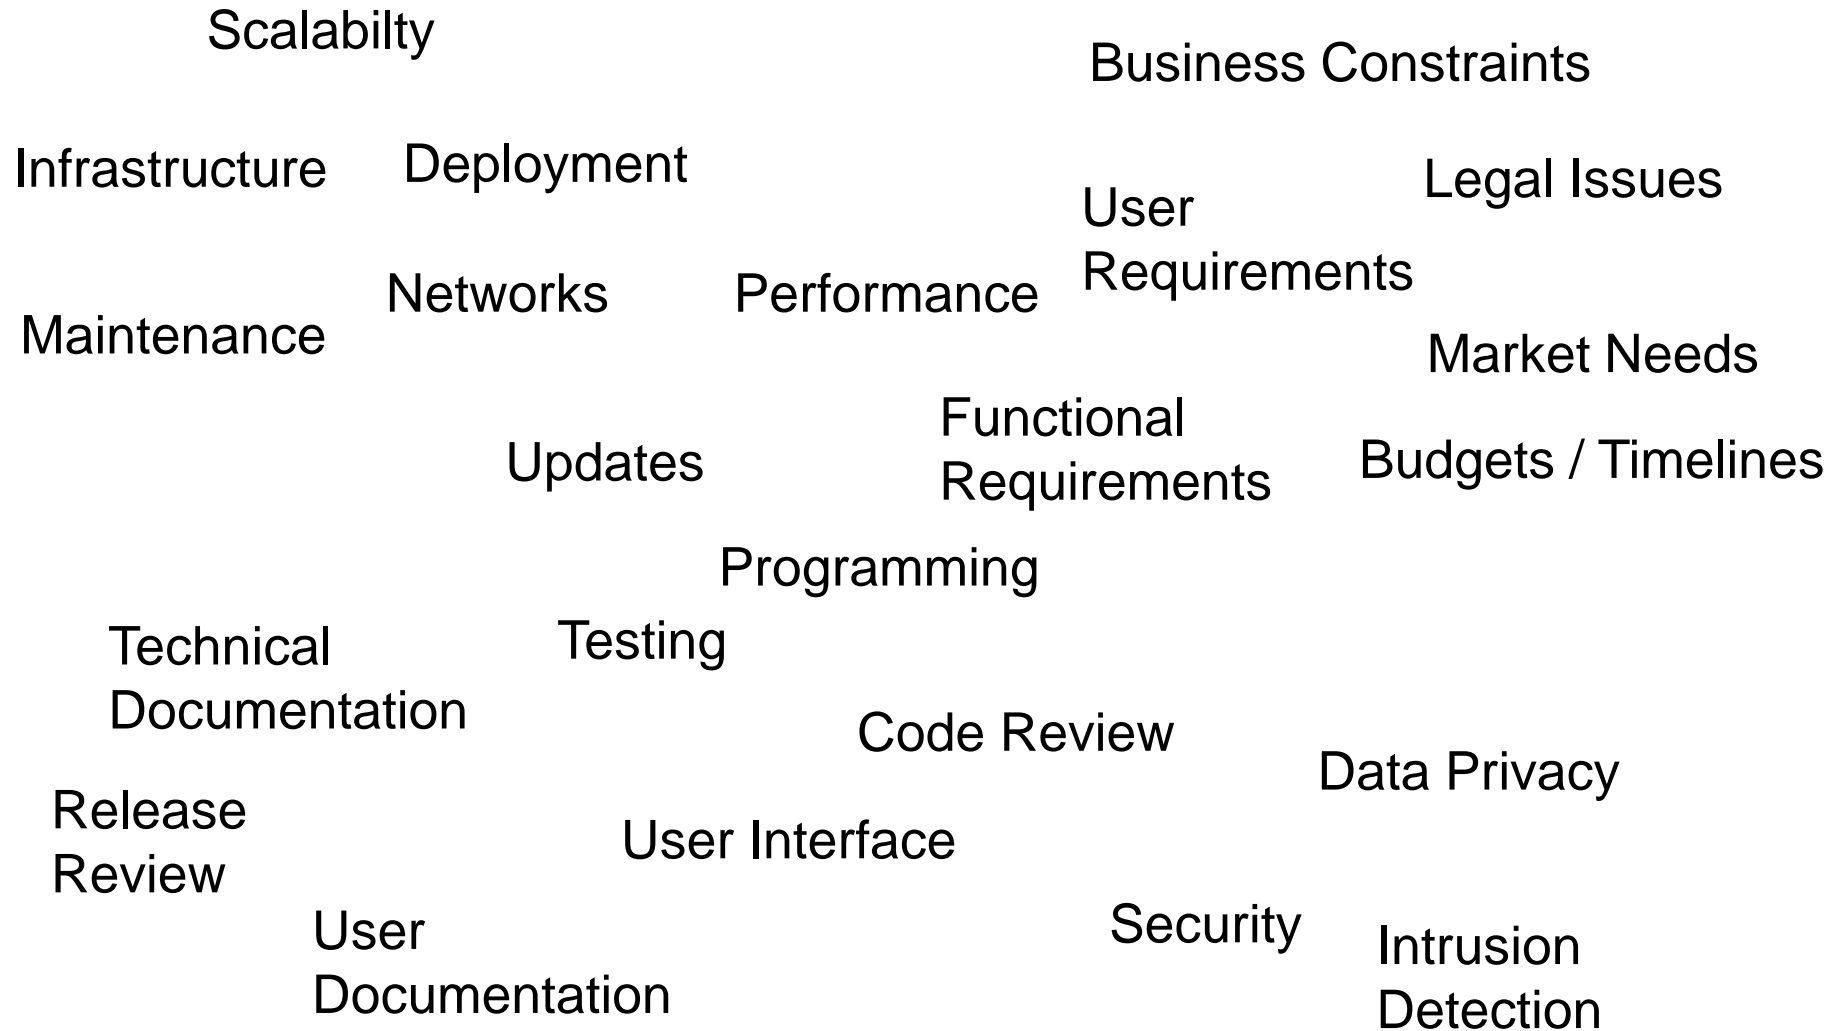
Scalabilty

Business Constraints

Infrastructure

Deployment

User Requirements

Legal Issues

Networks

Performance

Maintenance

Market Needs

Functional Requirements

Updates

Budgets / Timelines

Programming

Technical Documentation

Testing

Code Review

Data Privacy

Release Review

User Interface

User Documentation

Security

Intrusion Detection